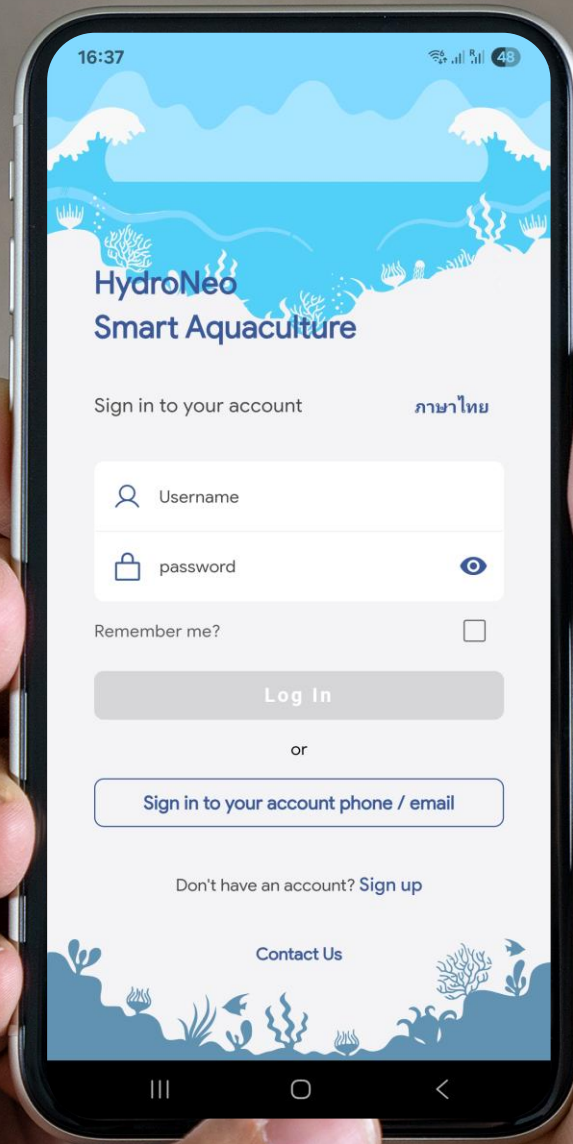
16:37

48

HydroNeo
Smart Aquaculture

Sign in to your account

ภาษาไทย

Username

password

Remember me?

Log In

or

Sign in to your account phone / email

Don't have an account? Sign up

Contact Us